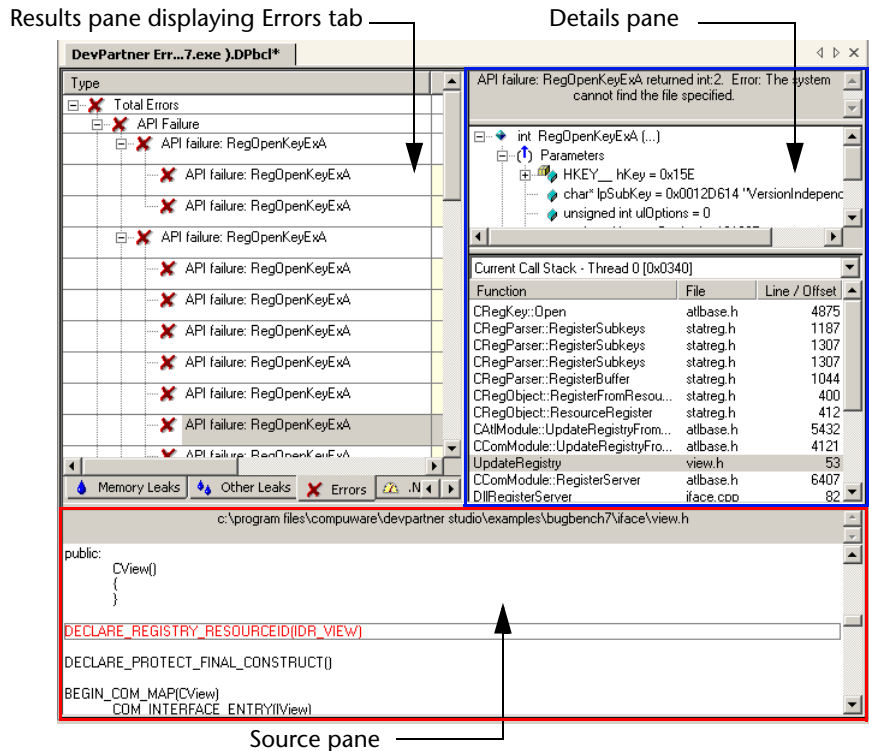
Results pane displaying Errors tab

Details pane

DevPartner Err...7.exe ).DPbcl*

Type

Total Errors
API Failure
API failure: RegOpenKeyExA
API failure: RegOpenKeyExA
API failure: RegOpenKeyExA
API failure: RegOpenKeyExA
API failure: RegOpenKeyExA
API failure: RegOpenKeyExA
API failure: RegOpenKeyExA
API failure: RegOpenKeyExA
API failure: RegOpenKeyExA
API failure: RegOpenKeyExA
API failure: RegOpenKeyExA

Memory Leaks | Other Leaks | Errors | .N

API failure: RegOpenKeyExA returned int:2. Error: The system cannot find the file specified.

int RegOpenKeyExA (...)
Parameters
HKEY__ hKey = 0x15E
char* lpSubKey = 0x0012D614 "VersionIndepenc
unsigned int ulOptions = 0

Current Call Stack - Thread 0 [0x0340]

| Function | File | Line / Offset |
|---|---|---|
| CRegKey::Open | atlbase.h | 4875 |
| CRegParser::RegisterSubkeys | statreg.h | 1187 |
| CRegParser::RegisterSubkeys | statreg.h | 1307 |
| CRegParser::RegisterSubkeys | statreg.h | 1307 |
| CRegParser::RegisterBuffer | statreg.h | 1044 |
| CRegObject::RegisterFromResou... | statreg.h | 400 |
| CRegObject::ResourceRegister | statreg.h | 412 |
| CAtlModule::UpdateRegistryFrom... | atlbase.h | 5432 |
| CComModule::UpdateRegistryFro... | atlbase.h | 4121 |
| UpdateRegistry | view.h | 53 |
| CComModule::RegisterServer | atlbase.h | 6407 |
| DllRegisterServer | iface.cpp | 82 |

c:\program files\compuware\devpartner studio\examples\bugbench7\iface\view.h

public:
CView()
{
}

DECLARE_REGISTRY_RESOURCEID(IDR_VIEW)

DECLARE_PROTECT_FINAL_CONSTRUCT()

BEGIN_COM_MAP(CView)
COM_INTERFACE_ENTRY(IView)

Source pane